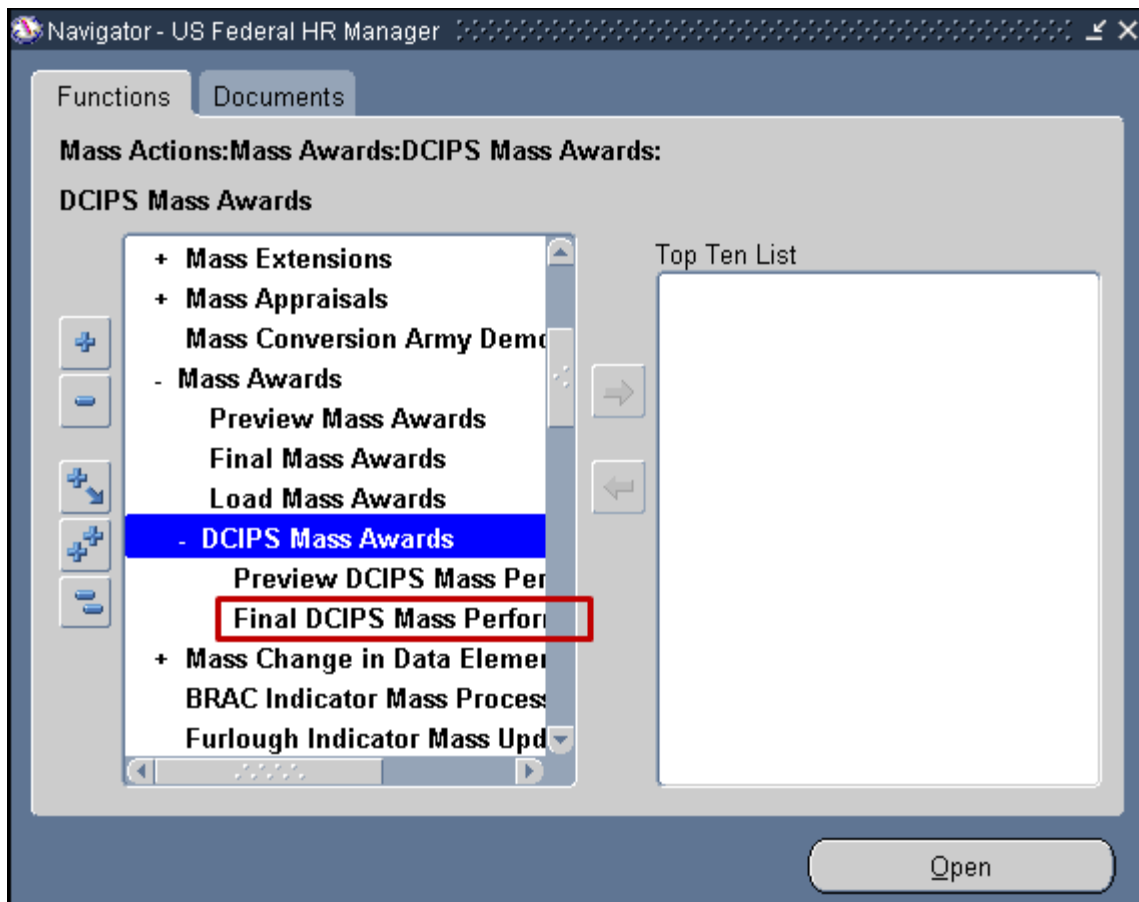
Navigator - US Federal HR Manager

Functions

Documents

Mass Actions:Mass Awards:DCIPS Mass Awards:

DCIPS Mass Awards

+ Mass Extensions
+ Mass Appraisals
Mass Conversion Army Demc
- Mass Awards
Preview Mass Awards
Final Mass Awards
Load Mass Awards
- DCIPS Mass Awards
Preview DCIPS Mass Per
Final DCIPS Mass Perfor
+ Mass Change in Data Elemer
BRAC Indicator Mass Proces
Furlough Indicator Mass Upd

Top Ten List

Open